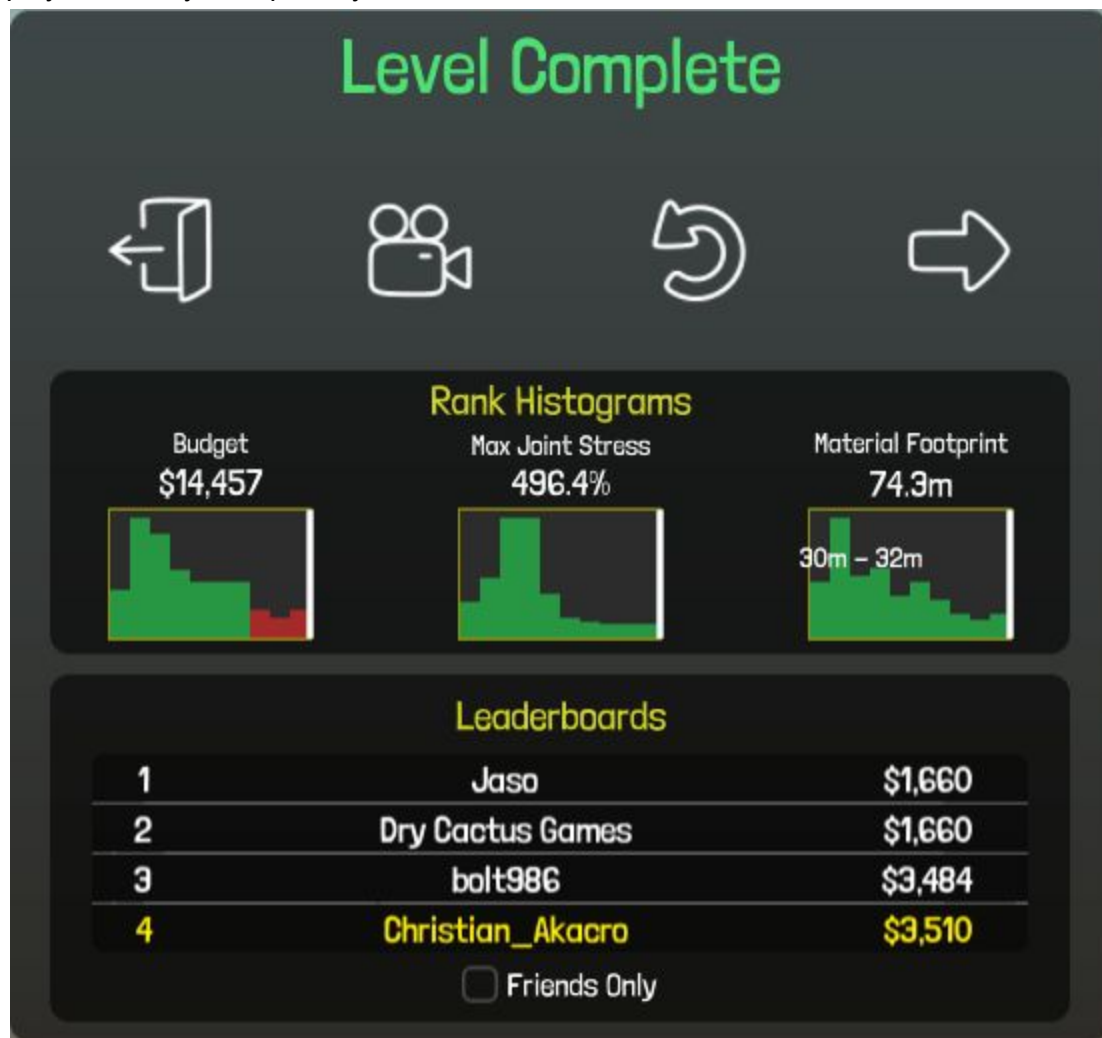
Level Complete

Rank Histograms

Budget
$14,457

Max Joint Stress
496.4%

Material Footprint
74.3m

30m – 32m

Leaderboards

| | | |
|---|---|---|
| 1 | Jaso | $1,660 |
| 2 | Dry Cactus Games | $1,660 |
| 3 | bolt986 | $3,484 |
| 4 | Christian_Akacro | $3,510 |

Friends Only